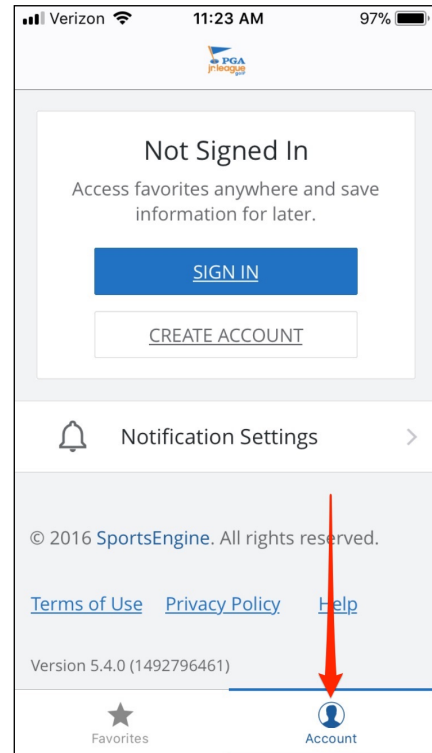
Verizon 11:23 AM 97%

PGA jr.league golf

Not Signed In

Access favorites anywhere and save information for later.

SIGN IN

CREATE ACCOUNT

Notification Settings

© 2016 SportsEngine. All rights reserved.

Terms of Use Privacy Policy Help

Version 5.4.0 (1492796461)

Favorites Account